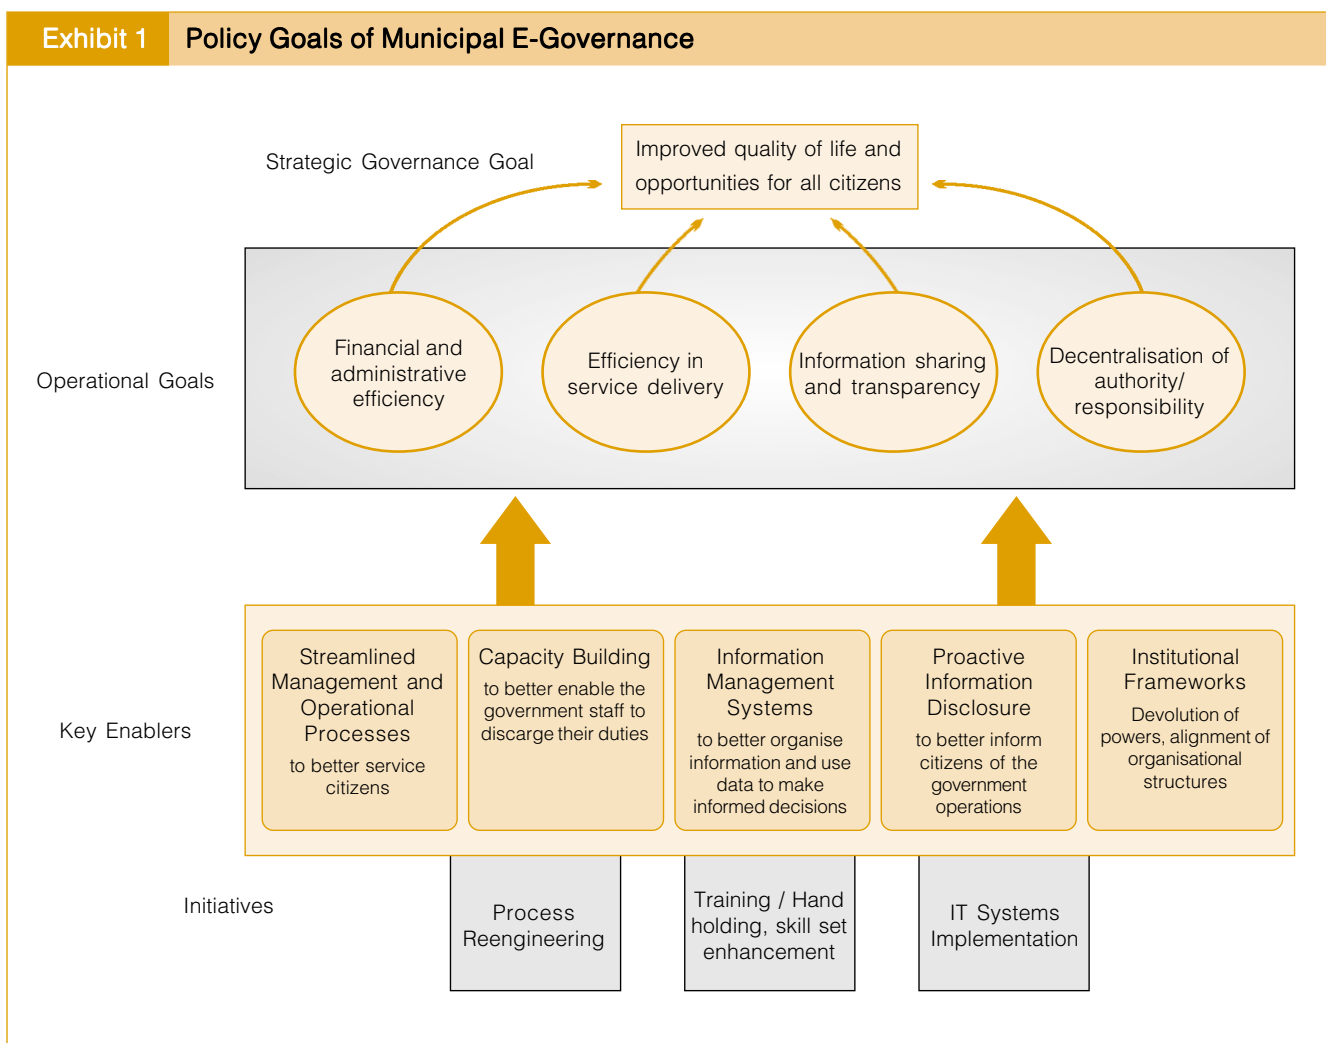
Exhibit 1 Policy Goals of Municipal E-Governance

Strategic Governance Goal

Improved quality of life and opportunities for all citizens

Operational Goals

Financial and administrative efficiency

Efficiency in service delivery

Information sharing and transparency

Decentralisation of authority/ responsibility

Key Enablers

Streamlined Management and Operational Processes
to better service citizens

Capacity Building
to better enable the government staff to discarge their duties

Information Management Systems
to better organise information and use data to make informed decisions

Proactive Information Disclosure
to better inform citizens of the government operations

Institutional Frameworks
Devolution of powers, alignment of organisational structures

Initiatives

Process Reengineering

Training / Hand holding, skill set enhancement

IT Systems Implementation